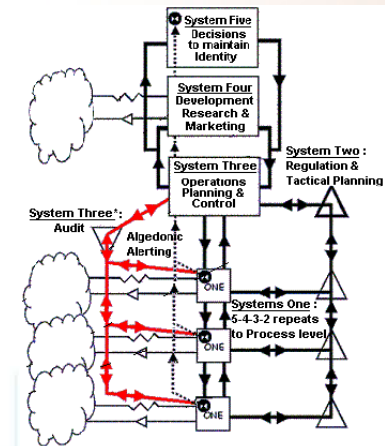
System Five
Decisions to maintain Identity

System Four
Development Research & Marketing

System Three
Operations Planning & Control

System Two :
Regulation & Tactical Planning

System Three*:
Audit

Algedonic Alerting

ONE

Systems One :
5-4-3-2 repeats to Process level

ONE

ONE